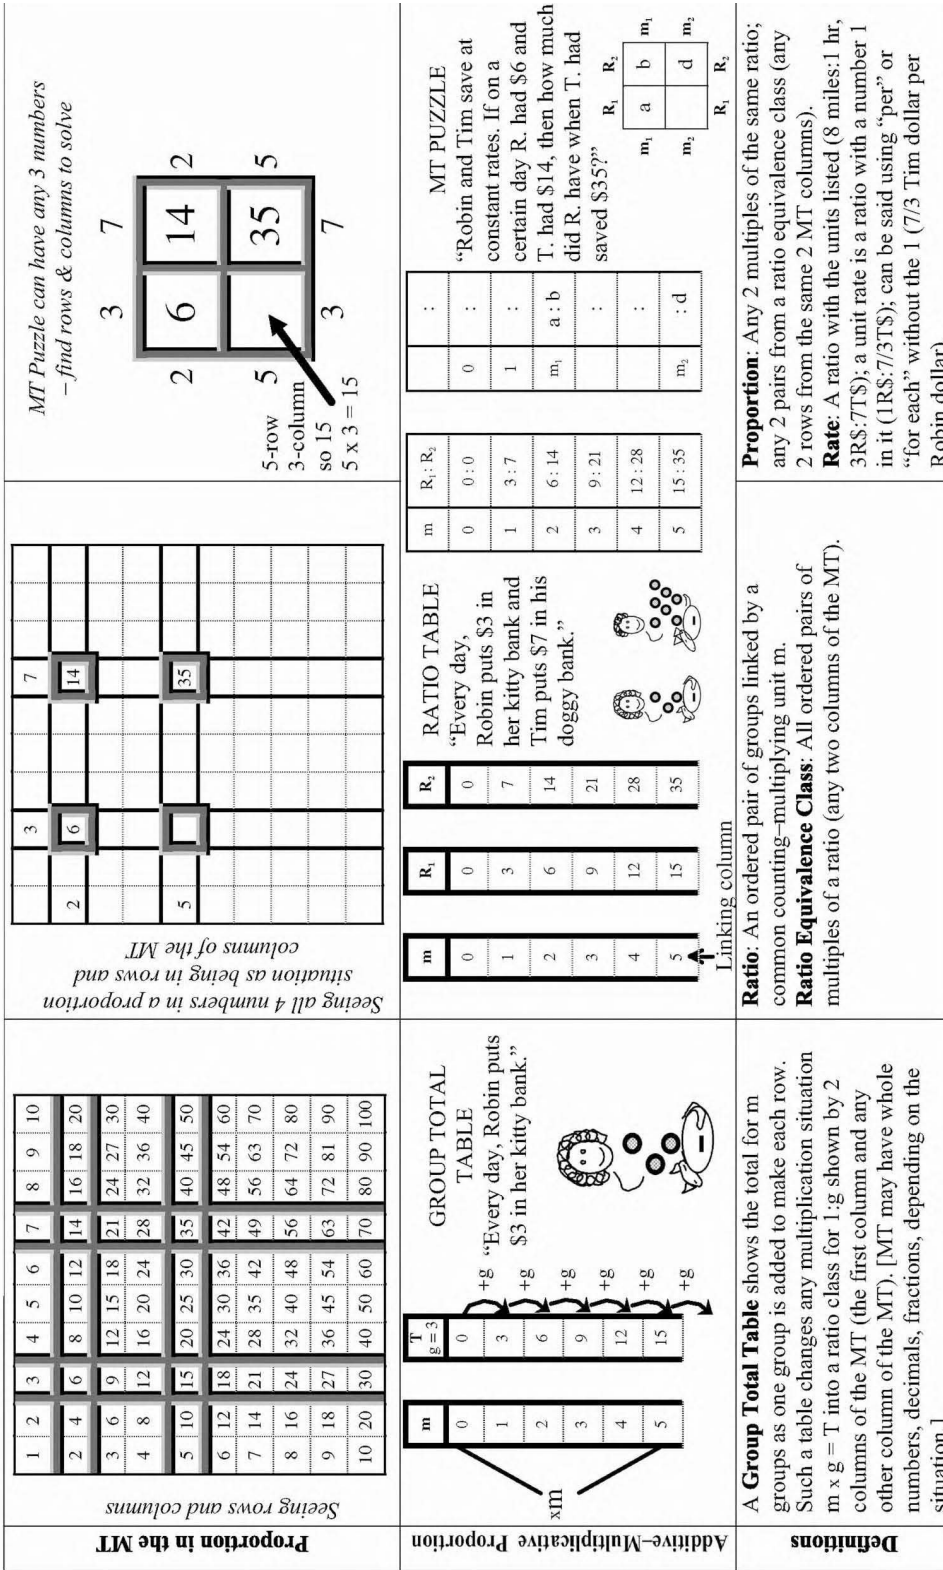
Proportion in the MT

Seeing rows and columns

| 1 | 2 | 3 | 4 | 5 | 6 | 7 | 8 | 9 | 10 |
|---|---|---|---|---|---|---|---|---|---|
| 2 | 4 | 6 | 8 | 10 | 12 | 14 | 16 | 18 | 20 |
| 3 | 6 | 9 | 12 | 15 | 18 | 21 | 24 | 27 | 30 |
| 4 | 8 | 12 | 16 | 20 | 24 | 28 | 32 | 36 | 40 |
| 5 | 10 | 15 | 20 | 25 | 30 | 35 | 40 | 45 | 50 |
| 6 | 12 | 18 | 24 | 30 | 36 | 42 | 48 | 54 | 60 |
| 7 | 14 | 21 | 28 | 35 | 42 | 49 | 56 | 63 | 70 |
| 8 | 16 | 24 | 32 | 40 | 48 | 56 | 64 | 72 | 80 |
| 9 | 18 | 27 | 36 | 45 | 54 | 63 | 72 | 81 | 90 |
| 10 | 20 | 30 | 40 | 50 | 60 | 70 | 80 | 90 | 100 |

Seeing all 4 numbers in a proportion situation as being in rows and columns of the MT

3 7
2 6 14
5 35

MT Puzzle can have any 3 numbers – find rows & columns to solve

3 7
2 6 14 2
5 35 5
3 7

5-row
3-column
so 15
5 x 3 = 15

Additive–Multiplicative Proportion

| m | T g = 3 |
|---|---|
| 0 | 0 |
| 1 | 3 |
| 2 | 6 |
| 3 | 9 |
| 4 | 12 |
| 5 | 15 |

xm
+g +g +g +g +g +g

GROUP TOTAL TABLE
"Every day, Robin puts $3 in her kitty bank."

| m | R₁ | R₂ |
|---|---|---|
| 0 | 0 | 0 |
| 1 | 3 | 7 |
| 2 | 6 | 14 |
| 3 | 9 | 21 |
| 4 | 12 | 28 |
| 5 | 15 | 35 |

Linking column

RATIO TABLE
"Every day, Robin puts $3 in her kitty bank and Tim puts $7 in his doggy bank."

| m | R₁ : R₂ |
|---|---|
| 0 | 0 : 0 |
| 1 | 3 : 7 |
| 2 | 6 : 14 |
| 3 | 9 : 21 |
| 4 | 12 : 28 |
| 5 | 15 : 35 |

| | : |
|---|---|
| 0 | : |
| 1 | : |
| m₁ | a : b |
| | : |
| m₂ | : d |

MT PUZZLE
"Robin and Tim save at constant rates. If on a certain day R. had $6 and T. had $14, then how much did R. have when T. had saved $35?"

| | R₁ | R₂ | |
|---|---|---|---|
| m₁ | a | b | m₁ |
| m₂ | | d | m₂ |
| | R₁ | R₂ | |

Definitions

A **Group Total Table** shows the total for m groups as one group is added to make each row. Such a table changes any multiplication situation m x g = T into a ratio class for 1:g shown by 2 columns of the MT (the first column and any other column of the MT). [MT may have whole numbers, decimals, fractions, depending on the situation.]

**Ratio**: An ordered pair of groups linked by a common counting–multiplying unit m.
**Ratio Equivalence Class**: All ordered pairs of multiples of a ratio (any two columns of the MT).

**Proportion**: Any 2 multiples of the same ratio; any 2 pairs from a ratio equivalence class (any 2 rows from the same 2 MT columns).
**Rate**: A ratio with the units listed (8 miles:1 hr, 3R$:7T$); a unit rate is a ratio with a number 1 in it (1R$:7/3T$); can be said using "per" or "for each" without the 1 (7/3 Tim dollar per Robin dollar).